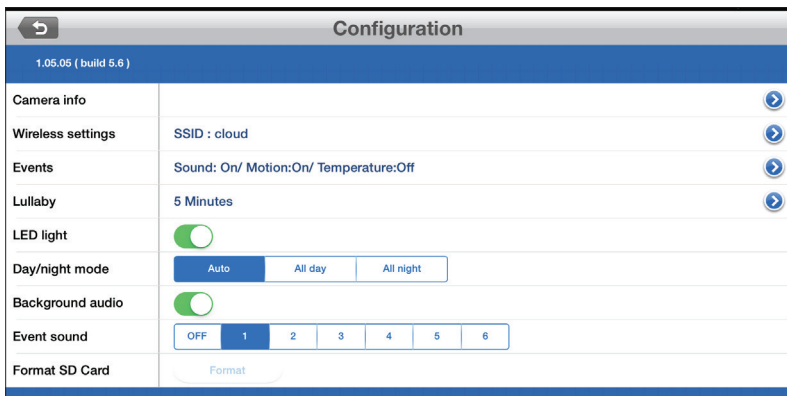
Configuration

1.05.05 ( build 5.6 )

| | |
|---|---|
| Camera info | |
| Wireless settings | SSID : cloud |
| Events | Sound: On/ Motion:On/ Temperature:Off |
| Lullaby | 5 Minutes |
| LED light | |
| Day/night mode | Auto / All day / All night |
| Background audio | |
| Event sound | OFF / 1 / 2 / 3 / 4 / 5 / 6 |
| Format SD Card | Format |